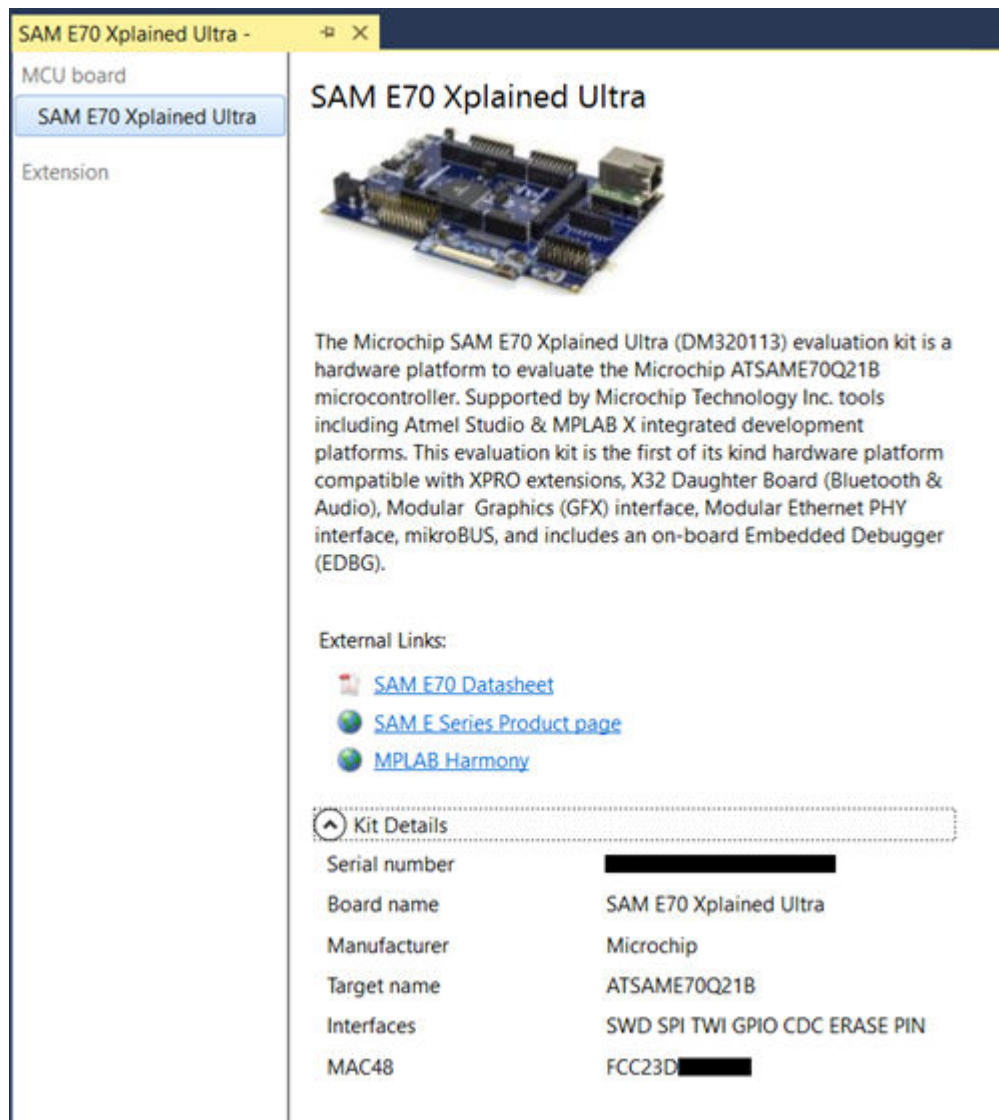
SAM E70 Xplained Ultra - ✕

MCU board

SAM E70 Xplained Ultra

Extension

SAM E70 Xplained Ultra

The Microchip SAM E70 Xplained Ultra (DM320113) evaluation kit is a hardware platform to evaluate the Microchip ATSAME70Q21B microcontroller. Supported by Microchip Technology Inc. tools including Atmel Studio & MPLAB X integrated development platforms. This evaluation kit is the first of its kind hardware platform compatible with XPRO extensions, X32 Daughter Board (Bluetooth & Audio), Modular Graphics (GFX) interface, Modular Ethernet PHY interface, mikroBUS, and includes an on-board Embedded Debugger (EDBG).

External Links:

SAM E70 Datasheet

SAM E Series Product page

MPLAB Harmony

Kit Details

| | |
|---|---|
| Serial number | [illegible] |
| Board name | SAM E70 Xplained Ultra |
| Manufacturer | Microchip |
| Target name | ATSAME70Q21B |
| Interfaces | SWD SPI TWI GPIO CDC ERASE PIN |
| MAC48 | FCC23D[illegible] |